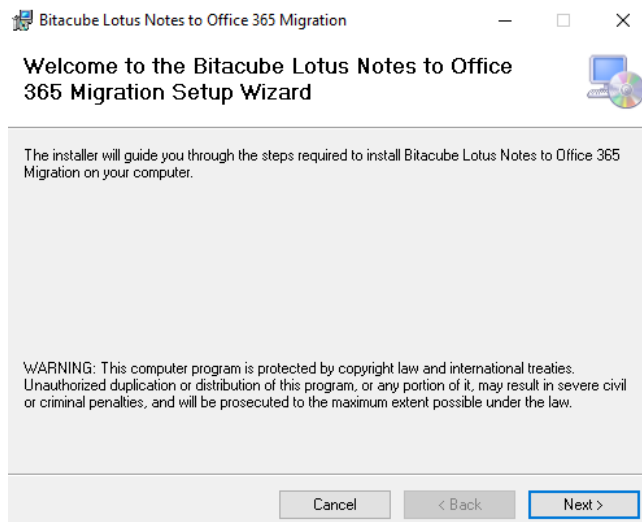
Bitacube Lotus Notes to Office 365 Migration

Welcome to the Bitacube Lotus Notes to Office 365 Migration Setup Wizard

The installer will guide you through the steps required to install Bitacube Lotus Notes to Office 365 Migration on your computer.

WARNING: This computer program is protected by copyright law and international treaties. Unauthorized duplication or distribution of this program, or any portion of it, may result in severe civil or criminal penalties, and will be prosecuted to the maximum extent possible under the law.

Cancel
< Back
Next >